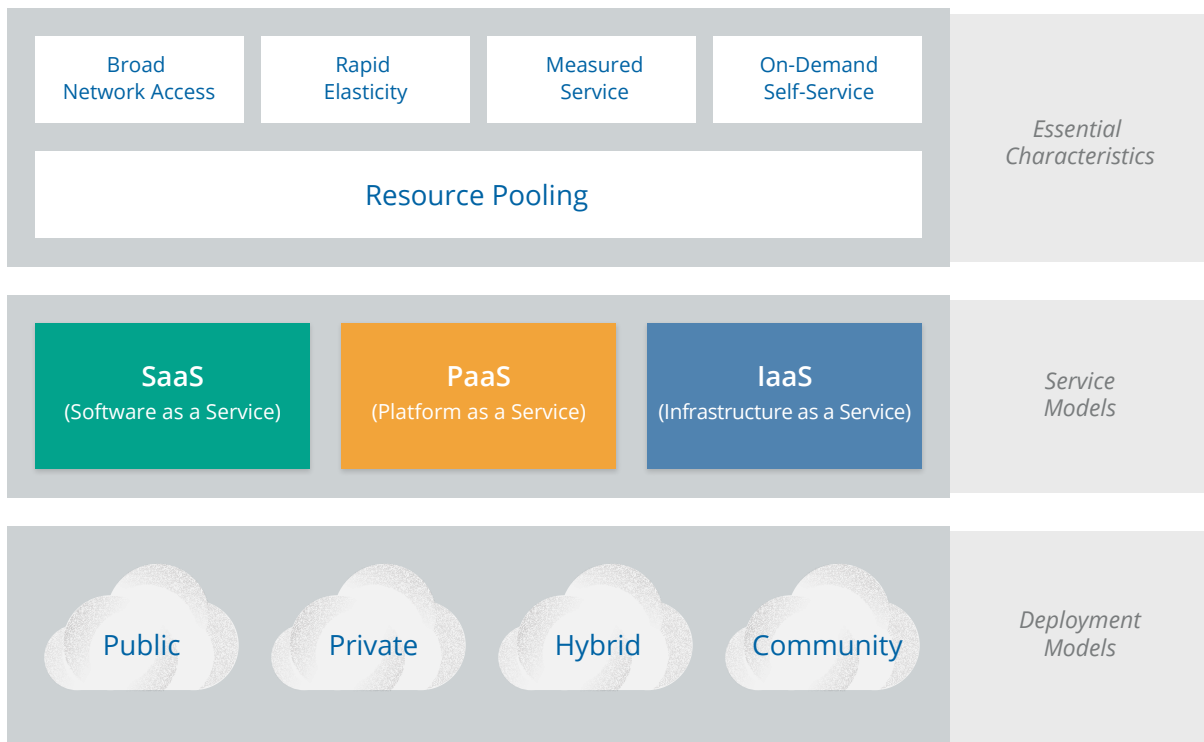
Broad Network Access

Rapid Elasticity

Measured Service

On-Demand Self-Service

Resource Pooling

Essential Characteristics

SaaS
(Software as a Service)

PaaS
(Platform as a Service)

IaaS
(Infrastructure as a Service)

Service Models

Public

Private

Hybrid

Community

Deployment Models